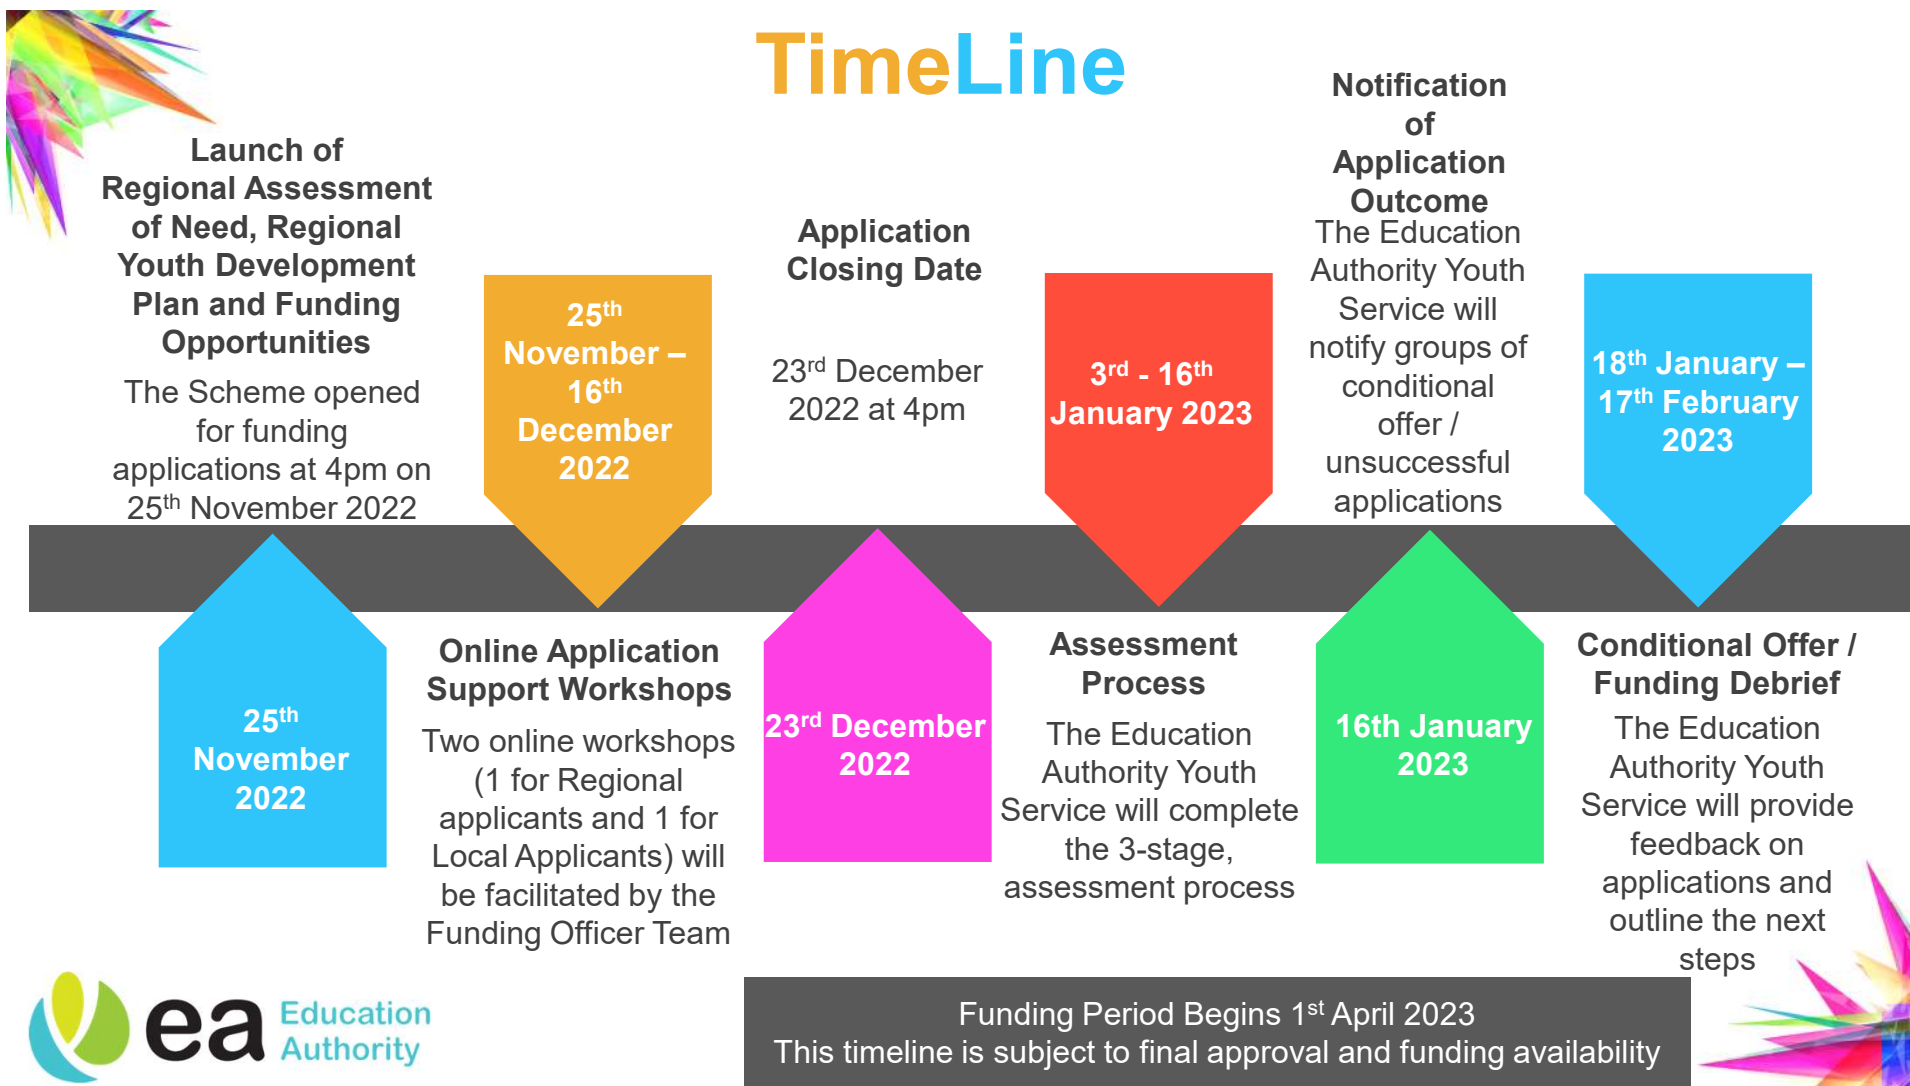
TimeLine

Launch of Regional Assessment of Need, Regional Youth Development Plan and Funding Opportunities

The Scheme opened for funding applications at 4pm on 25$^{th}$ November 2022

25$^{th}$ November – 16$^{th}$ December 2022

Application Closing Date

23$^{rd}$ December 2022 at 4pm

3$^{rd}$ - 16$^{th}$ January 2023

Notification of Application Outcome

The Education Authority Youth Service will notify groups of conditional offer / unsuccessful applications

18$^{th}$ January – 17$^{th}$ February 2023

25$^{th}$ November 2022

Online Application Support Workshops

Two online workshops (1 for Regional applicants and 1 for Local Applicants) will be facilitated by the Funding Officer Team

23$^{rd}$ December 2022

Assessment Process

The Education Authority Youth Service will complete the 3-stage, assessment process

16th January 2023

Conditional Offer / Funding Debrief

The Education Authority Youth Service will provide feedback on applications and outline the next steps

ea Education Authority

Funding Period Begins 1$^{st}$ April 2023
This timeline is subject to final approval and funding availability